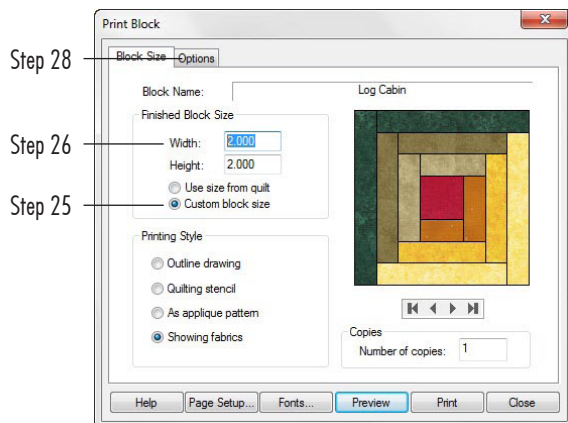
Print Block

Step 28
Block Size
Options

Block Name: Log Cabin

Finished Block Size
Step 26
Width: 2.000
Height: 2.000
Use size from quilt
Step 25
Custom block size

Printing Style
Outline drawing
Quilting stencil
As applique pattern
Showing fabrics

Copies
Number of copies: 1

Help
Page Setup...
Fonts...
Preview
Print
Close